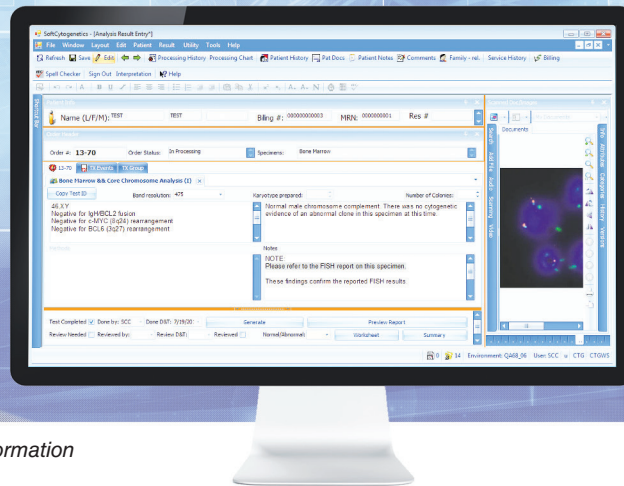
SoftCytogenetics - [Analysis Result Entry*]

File Window Layout Edit Patient Result Utility Tools Help

Refresh Save Edit Processing History Processing Chart Patient History Pat Docs Patient Notes Comments Family - rel. Service History Billing

Spell Checker Sign Out Interpretation Help

Patient Info

Name (L/F/M): TEST TEST Billing #: 000000000003 MRN: 000000000001 Res #

Order Header

Order #: 13-70 Order Status: In Processing Specimen: Bone Marrow

13-70 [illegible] Events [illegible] Group

Bone Marrow Blk Core Chromosome Analysis (1)

Copy Test ID Band resolution: 425 Karyotype prepared: Number of Colonies:

46,XY
Negative for IgH/BCL2 fusion
Negative for c-MYC (8q24) rearrangement
Negative for BCL6 (3q27) rearrangement

Normal male chromosome complement. There was no cytogenetic evidence of an abnormal clone in this specimen at this time.

Notes:
NOTE:
Please refer to the FISH report on this specimen.

These findings confirm the reported FISH results.

Test Completed Done by: SCC Done D&T: 7/19/20 Generate Preview Report

Review Needed Reviewed by: Review D&T: Reviewed Normal/Abnormal: Worksheet Summary

Scanned Doc Browser

Documents

0 14 Environment: QA68_06 User: SCC CTG CTGWS

ormation